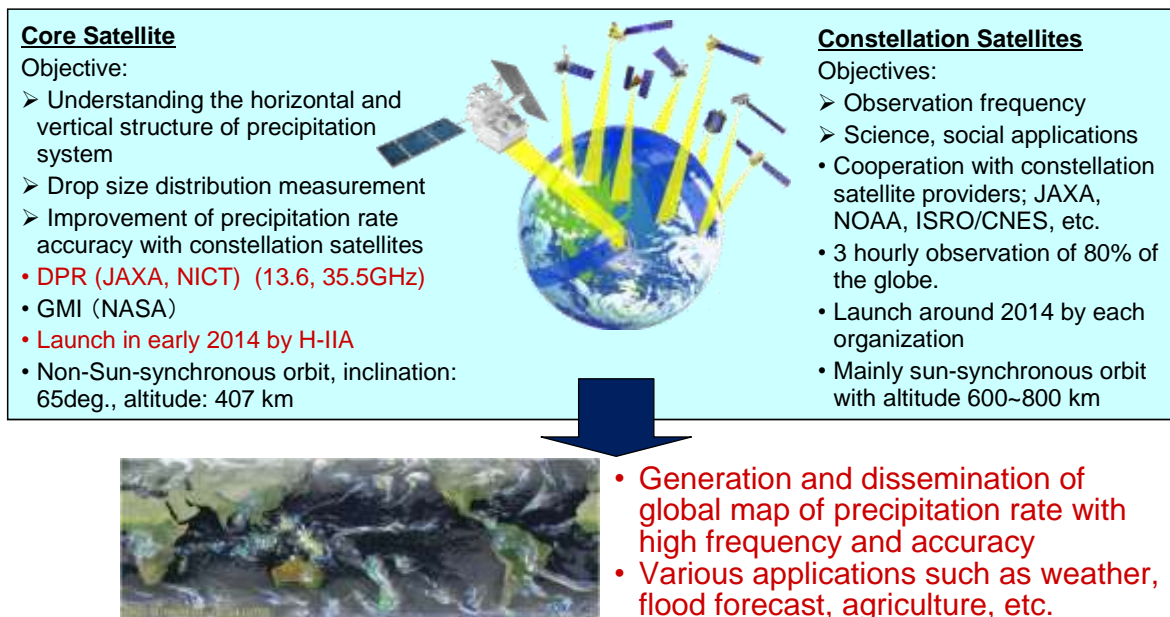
**Core Satellite**

Objective:

➢ Understanding the horizontal and vertical structure of precipitation system

➢ Drop size distribution measurement

➢ Improvement of precipitation rate accuracy with constellation satellites

• DPR (JAXA, NICT) (13.6, 35.5GHz)

• GMI（NASA）

• Launch in early 2014 by H-IIA

• Non-Sun-synchronous orbit, inclination: 65deg., altitude: 407 km

**Constellation Satellites**

Objectives:

➢ Observation frequency

➢ Science, social applications

• Cooperation with constellation satellite providers; JAXA, NOAA, ISRO/CNES, etc.

• 3 hourly observation of 80% of the globe.

• Launch around 2014 by each organization

• Mainly sun-synchronous orbit with altitude 600~800 km

• Generation and dissemination of global map of precipitation rate with high frequency and accuracy

• Various applications such as weather, flood forecast, agriculture, etc.